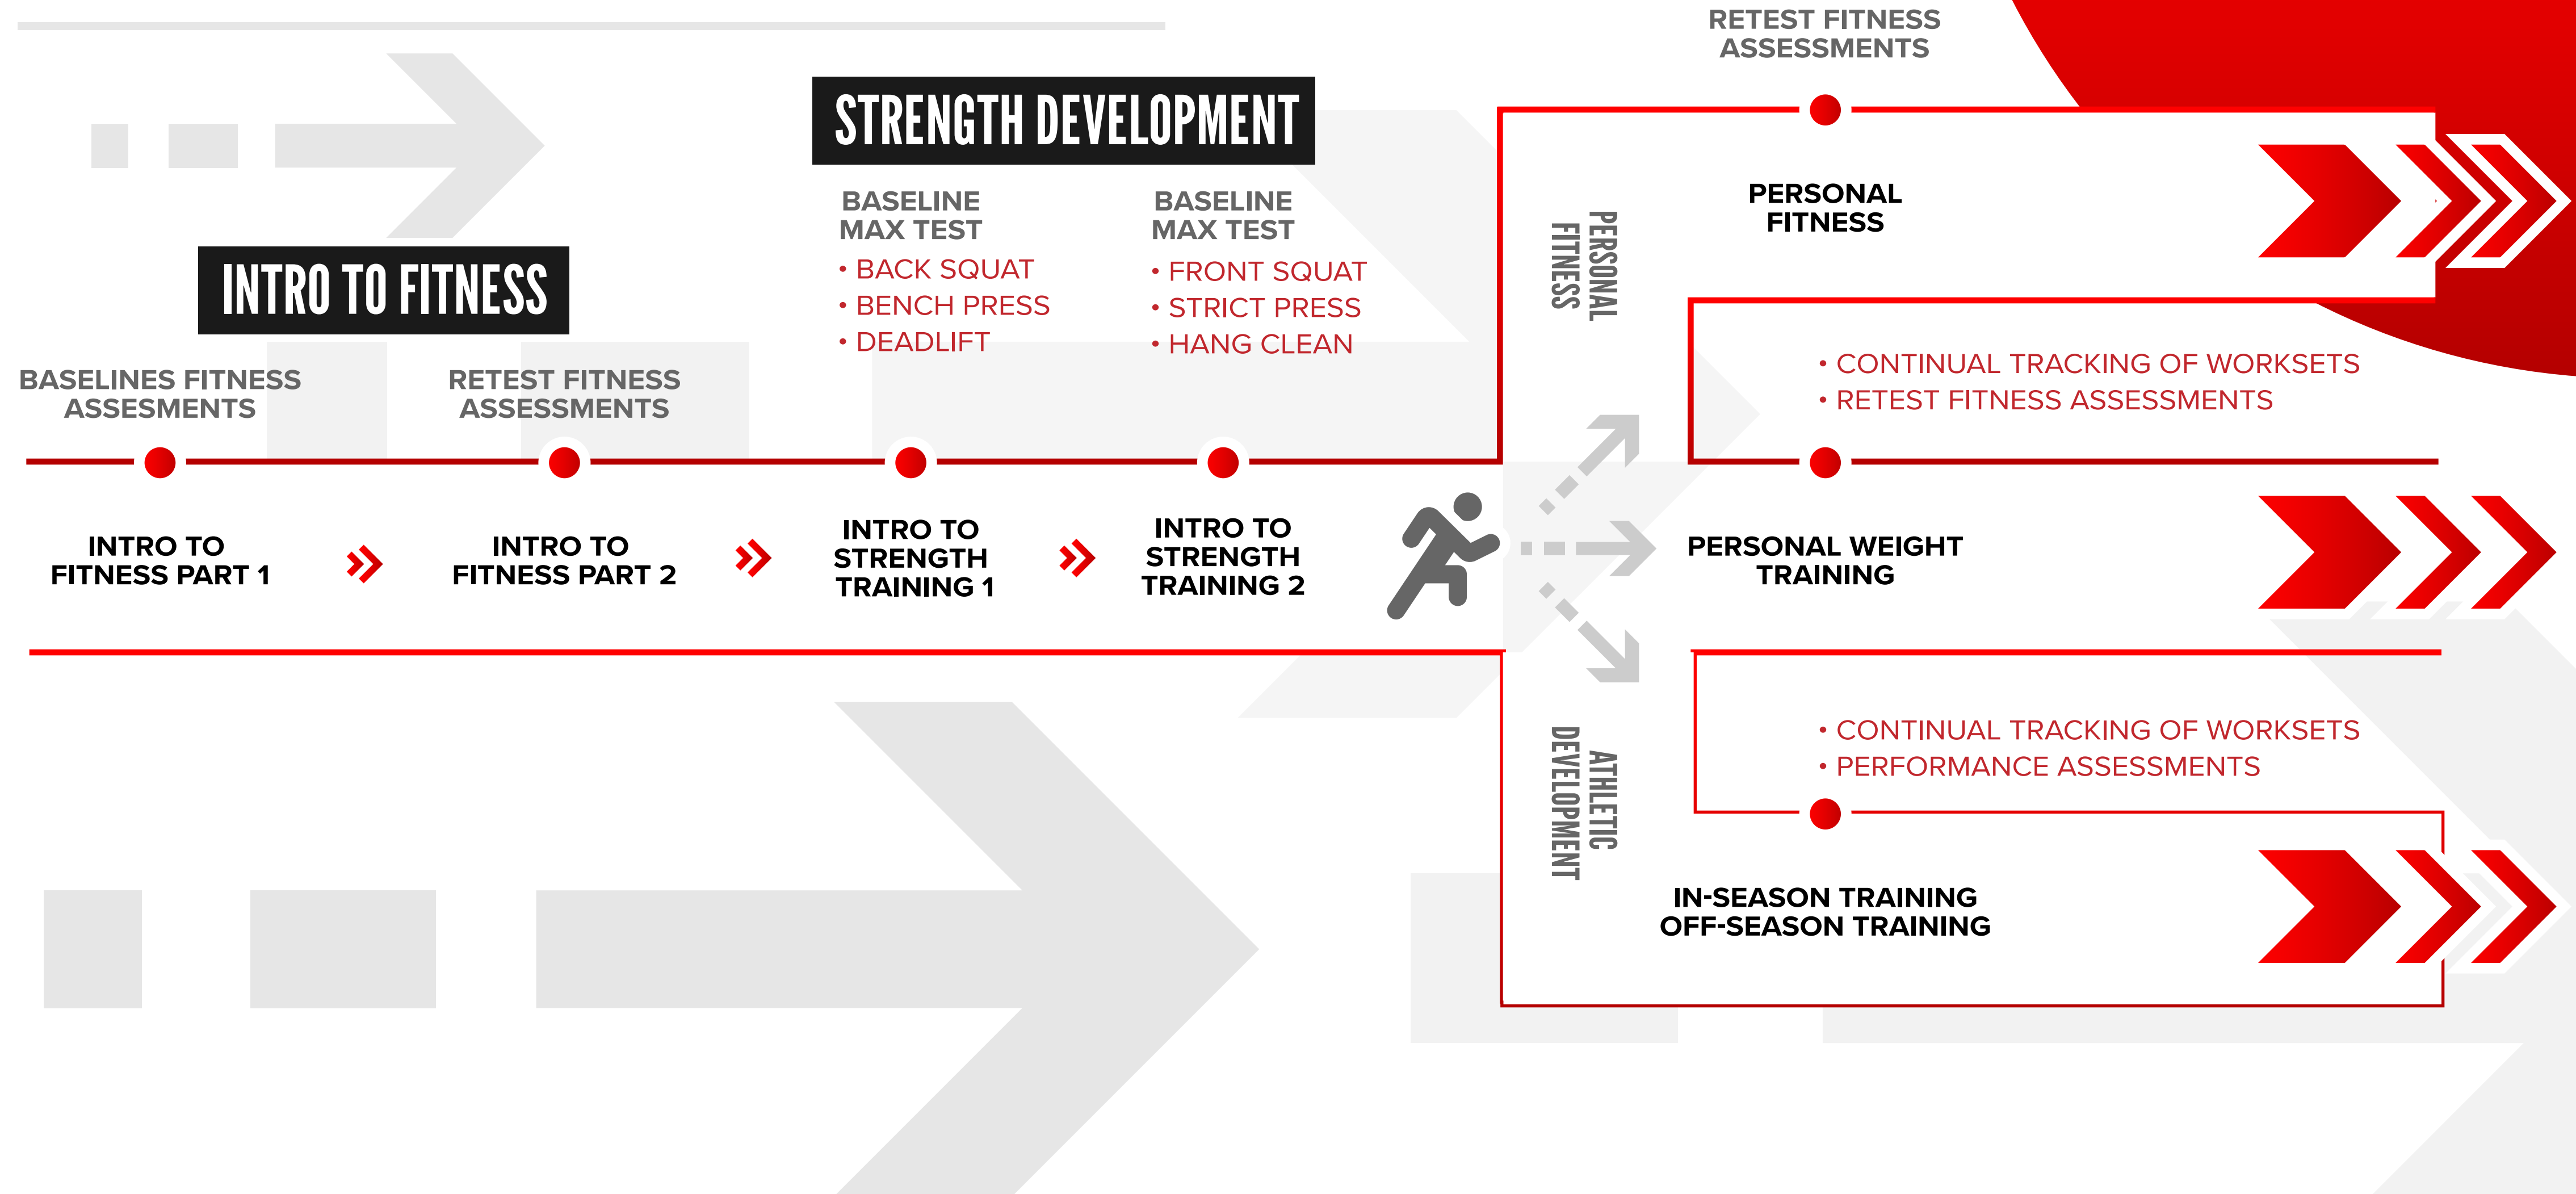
STRENGTH DEVELOPMENT

BASELINE MAX TEST
• BACK SQUAT
• BENCH PRESS
• DEADLIFT

BASELINE MAX TEST
• FRONT SQUAT
• STRICT PRESS
• HANG CLEAN

INTRO TO FITNESS

BASELINES FITNESS ASSESMENTS

RETEST FITNESS ASSESSMENTS

INTRO TO FITNESS PART 1

INTRO TO FITNESS PART 2

INTRO TO STRENGTH TRAINING 1

INTRO TO STRENGTH TRAINING 2

RETEST FITNESS ASSESSMENTS

PERSONAL FITNESS

PERSONAL FITNESS

• CONTINUAL TRACKING OF WORKSETS
• RETEST FITNESS ASSESSMENTS

PERSONAL WEIGHT TRAINING

ATHLETIC DEVELOPMENT

• CONTINUAL TRACKING OF WORKSETS
• PERFORMANCE ASSESSMENTS

IN-SEASON TRAINING
OFF-SEASON TRAINING